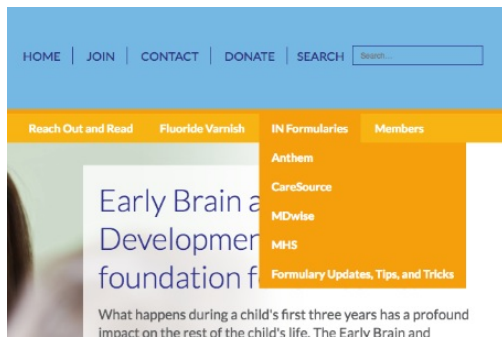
HOME | JOIN | CONTACT | DONATE | SEARCH Search...

Reach Out and Read Fluoride Varnish IN Formularies Members

Anthem
CareSource
MDwise
MHS
Formulary Updates, Tips, and Tricks

Early Brain a
Developmen
foundation f

What happens during a child's first three years has a profound impact on the rest of the child's life. The Early Brain and